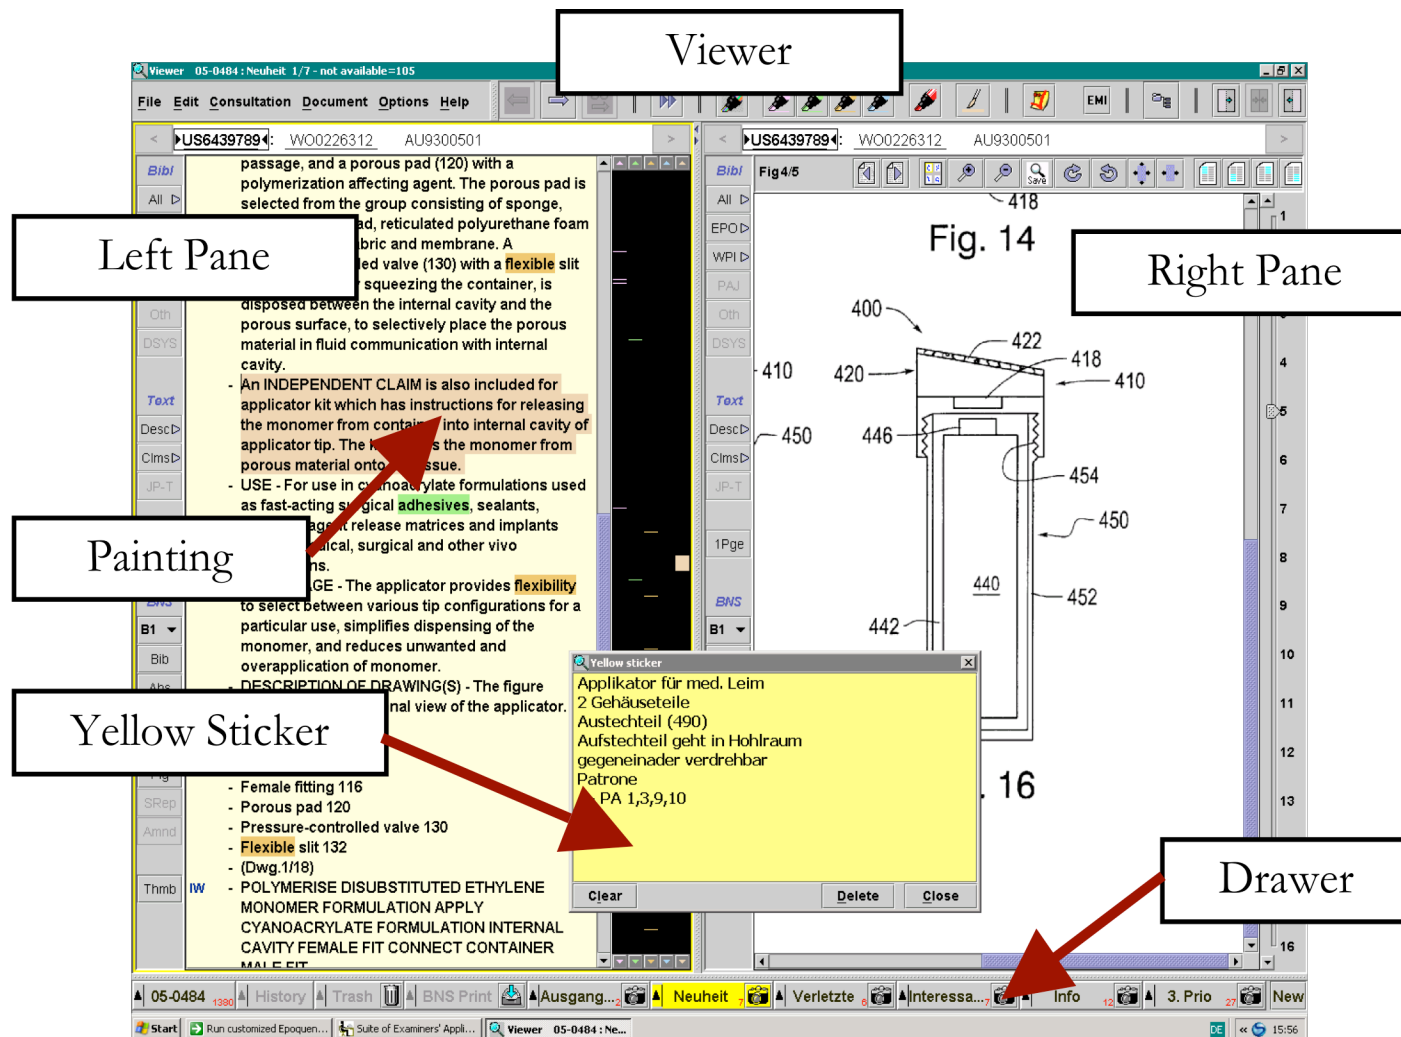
Viewer

Viewer 05-0484 : Neuheit 1/7 - not available=105

File Edit Consultation Document Options Help

EMI

US6439789 : WO0226312 AU9300501

US6439789 : WO0226312 AU9300501

Left Pane

Right Pane

Bibl
All
Oth
DSYS
Text
Desc
Clms
JP-T
B1
Bib
Abs
Fig
SRep
Amnd
Thmb
IW

passage, and a porous pad (120) with a polymerization affecting agent. The porous pad is selected from the group consisting of sponge, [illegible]ad, reticulated polyurethane foam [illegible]bric and membrane. A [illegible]led valve (130) with a flexible slit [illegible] squeezing the container, is disposed between the internal cavity and the porous surface, to selectively place the porous material in fluid communication with internal cavity.

- An INDEPENDENT CLAIM is also included for applicator kit which has instructions for releasing the monomer from contai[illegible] into internal cavity of applicator tip. The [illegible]s the monomer from porous material onto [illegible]ssue.

- USE - For use in c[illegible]noacrylate formulations used as fast-acting s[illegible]gical adhesives, sealants, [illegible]ag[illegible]t release matrices and implants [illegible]ical, surgical and other vivo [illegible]ns.

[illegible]GE - The applicator provides flexibility to select between various tip configurations for a particular use, simplifies dispensing of the monomer, and reduces unwanted and overapplication of monomer.

- DESCRIPTION OF DRAWING(S) - The figure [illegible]nal view of the applicator.

Painting

Yellow Sticker

- Female fitting 116
- Porous pad 120
- Pressure-controlled valve 130
- Flexible slit 132
- (Dwg.1/18)
- POLYMERISE DISUBSTITUTED ETHYLENE MONOMER FORMULATION APPLY CYANOACRYLATE FORMULATION INTERNAL CAVITY FEMALE FIT CONNECT CONTAINER MALE FIT

Bibl
All
EPO
WPI
PAJ
Oth
DSYS
Text
Desc
Clms
JP-T
1Pge
BNS
B1

Fig 4/5

Save

Fig. 14

418
400
422
418
410
420
410
450
446
454
450
440
452
442
. 16

1
4
5
6
7
8
9
10
11
12
13
16

Yellow sticker
Applikator für med. Leim
2 Gehäuseteile
Austechteil (490)
Aufstechteil geht in Hohlraum
gegeneinader verdrehbar
Patrone
PA 1,3,9,10

Clear Delete Close

Drawer

05-0484 1380 History Trash BNS Print Ausgang... Neuheit 7 Verletzte 6 Interessa... 7 Info 12 3. Prio 27 New

Start Run customized Epoquen... Suite of Examiners' Appli... Viewer 05-0484 : Ne... DE 15:56